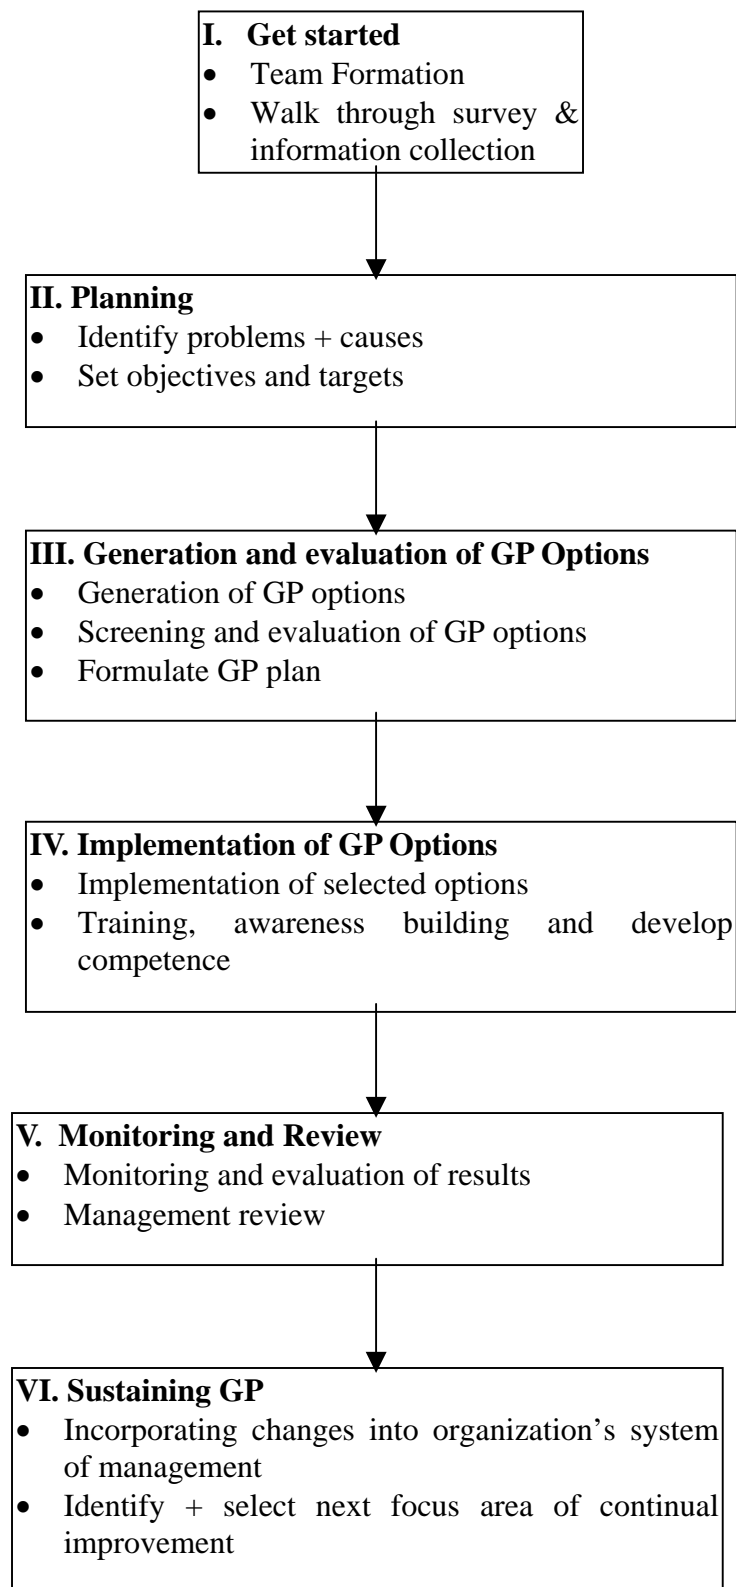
I. Get started
- Team Formation
- Walk through survey & information collection

II. Planning
- Identify problems + causes
- Set objectives and targets

III. Generation and evaluation of GP Options
- Generation of GP options
- Screening and evaluation of GP options
- Formulate GP plan

IV. Implementation of GP Options
- Implementation of selected options
- Training, awareness building and develop competence

V. Monitoring and Review
- Monitoring and evaluation of results
- Management review

VI. Sustaining GP
- Incorporating changes into organization's system of management
- Identify + select next focus area of continual improvement